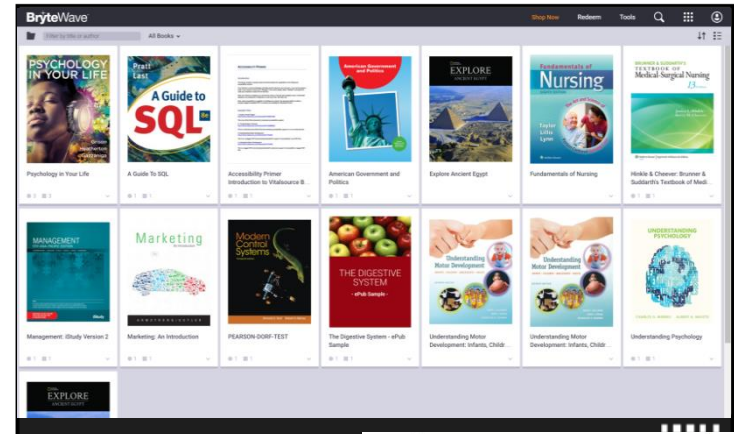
BryteWave

Shop Now Redeem Tools

Filter by title or author

All Books

PSYCHOLOGY IN YOUR LIFE

Psychology in Your Life

Pratt Last A Guide to SQL

A Guide To SQL

Accessibility Primer Introduction to Vitalsource B...

American Government and Politics

American Government and Politics

EXPLORE ANCIENT EGYPT

Explore Ancient Egypt

Fundamentals of Nursing

Taylor Lillis Lynn

Fundamentals of Nursing

BRUNNER & SUDDARTH'S TEXTBOOK OF Medical-Surgical Nursing 13

Hinkle & Cheever: Brunner & Suddarth's Textbook of Medi...

MANAGEMENT

Management: iStudy Version 2

Marketing

Marketing: An Introduction

Modern Control Systems

PEARSON-DORF-TEST

THE DIGESTIVE SYSTEM - ePub Sample -

The Digestive System - ePub Sample

Understanding Motor Development

Understanding Motor Development: Infants, Childr...

Understanding Motor Development

Understanding Motor Development: Infants, Childr...

UNDERSTANDING PSYCHOLOGY

Understanding Psychology

EXPLORE ANCIENT EGYPT